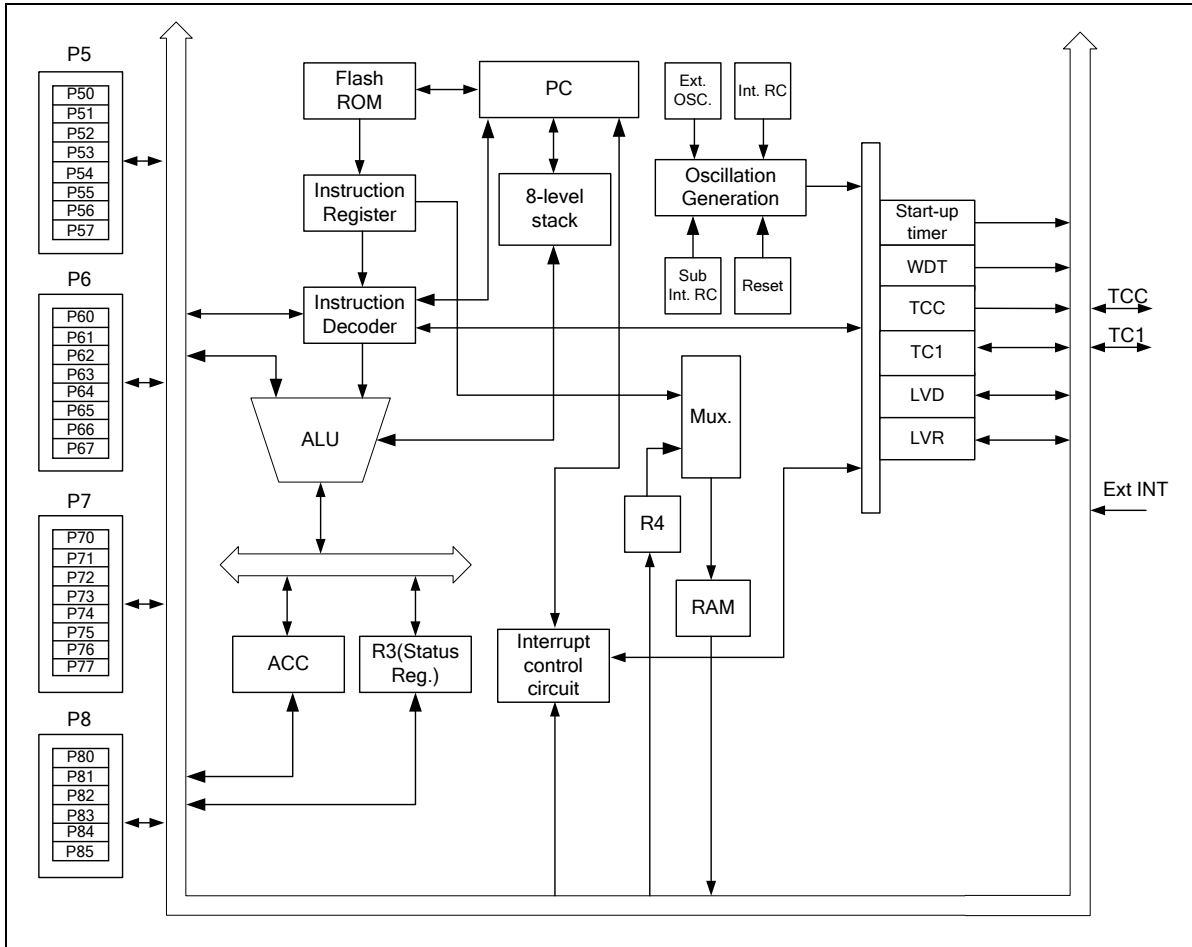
P5
P50
P51
P52
P53
P54
P55
P56
P57

P6
P60
P61
P62
P63
P64
P65
P66
P67

P7
P70
P71
P72
P73
P74
P75
P76
P77

P8
P80
P81
P82
P83
P84
P85

Flash ROM
PC
Ext. OSC.
Int. RC
Instruction Register
8-level stack
Oscillation Generation
Sub Int. RC
Reset
Start-up timer
WDT
TCC
TC1
LVD
LVR
Instruction Decoder
TCC
TC1
ALU
Mux.
R4
RAM
Ext INT
ACC
R3(Status Reg.)
Interrupt control circuit